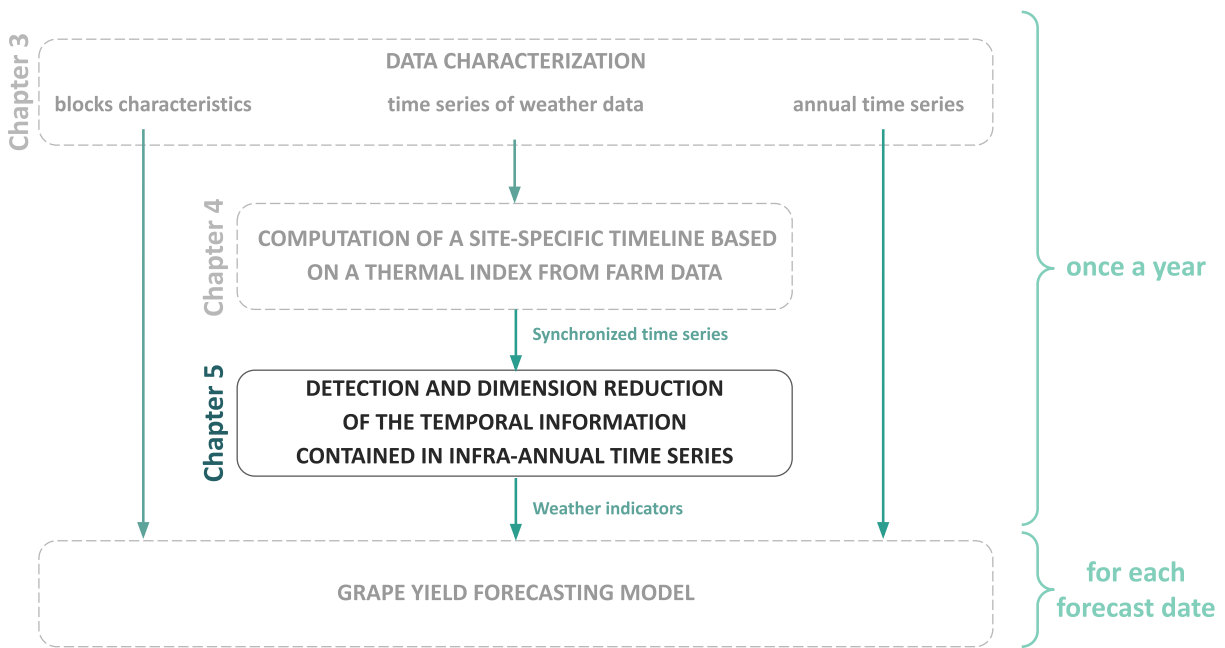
Chapter 3

DATA CHARACTERIZATION

blocks characteristics

time series of weather data

annual time series

Chapter 4

COMPUTATION OF A SITE-SPECIFIC TIMELINE BASED ON A THERMAL INDEX FROM FARM DATA

Synchronized time series

Chapter 5

DETECTION AND DIMENSION REDUCTION OF THE TEMPORAL INFORMATION CONTAINED IN INFRA-ANNUAL TIME SERIES

Weather indicators

GRAPE YIELD FORECASTING MODEL

once a year

for each forecast date